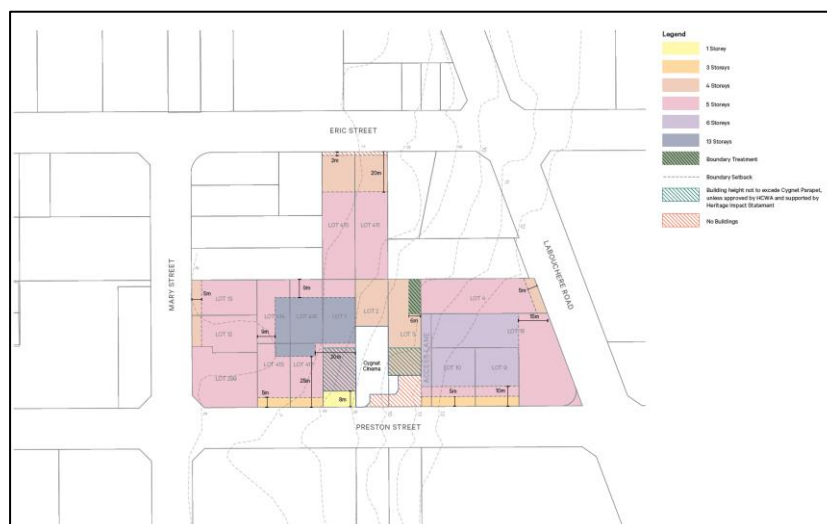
Legend

1 Storey

3 Storeys

4 Storeys

5 Storeys

6 Storeys

13 Storeys

Boundary Treatment

Boundary Setback

Building height not to exceed Cygnet Parapet, unless approved by HCWA and supported by Heritage Impact Statement

No Buildings

ERIC STREET

MARY STREET

LABOUCHERE ROAD

PRESTON STREET

ACCESS LANE

Cygnet Cinema

LOT 15

LOT 12

LOT 200

LOT 424

LOT 425

LOT 416

LOT 417

LOT 1

LOT 415

LOT 411

LOT 2

LOT 3

LOT 4

LOT 10

LOT 9

LOT 11

3m

20m

5m

9m

8m

6m

5m

10m

5m

10m

30m

25m

5m

8m